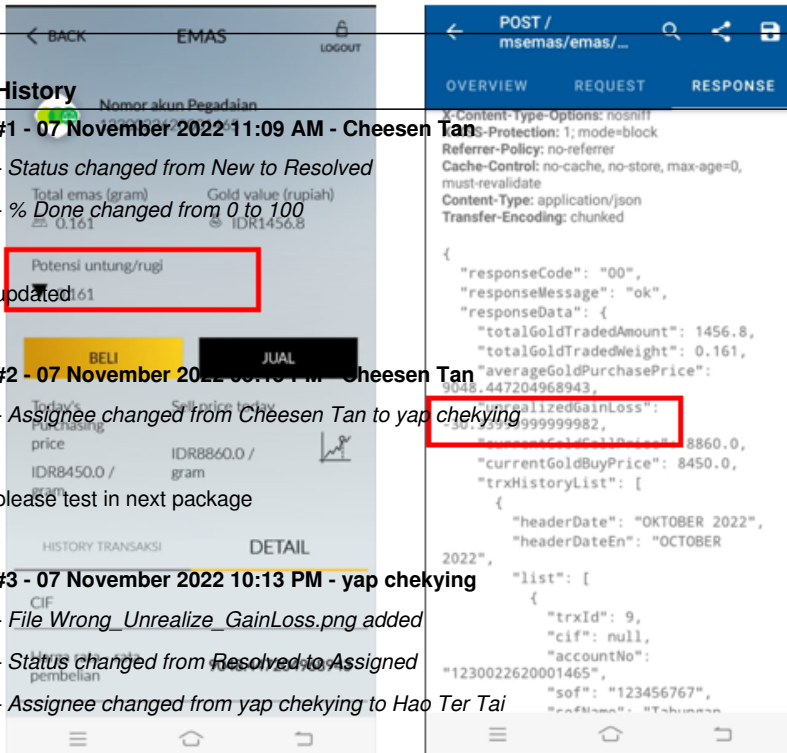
< BACK EMAS LOGOUT

History

Nomor akun Pegadaian

#1 - 07 November 2022 11:09 AM - Cheesen Tan

- Status changed from New to Resolved

Total emas (gram) Gold value (rupiah)

- % Done changed from 0 to 100

0.161 IDR1456.8

Potensi untung/rugi

updated

BELI JUAL

#2 - 07 November 2022 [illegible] - Cheesen Tan

- Assignee changed from Cheesen Tan to yap chekying

Today's Purchasing price Sell price today

IDR8450.0 / gram IDR8860.0 / gram

please test in next package

HISTORY TRANSAKSI DETAIL

#3 - 07 November 2022 10:13 PM - yap chekying

CIF

- File Wrong_Unrealize_GainLoss.png added

- Status changed from Resolved to Assigned

Harga rata-rata pembelian

- Assignee changed from yap chekying to Hao Ter Tai

POST / msemas/emas/...

OVERVIEW REQUEST RESPONSE

X-Content-Type-Options: nosniff
X-XSS-Protection: 1; mode=block
Referrer-Policy: no-referrer
Cache-Control: no-cache, no-store, max-age=0, must-revalidate
Content-Type: application/json
Transfer-Encoding: chunked

{
"responseCode": "00",
"responseMessage": "ok",
"responseData": {
"totalGoldTradedAmount": 1456.8,
"totalGoldTradedWeight": 0.161,
"averageGoldPurchasePrice": 9048.447204968943,
"unrealizedGainLoss": -30.5999999999982,
"currentGoldSellPrice": 8860.0,
"currentGoldBuyPrice": 8450.0,
"trxHistoryList": [
{
"headerDate": "OKTOBER 2022",
"headerDateEn": "OCTOBER 2022",
"list": [
{
"trxId": 9,
"cif": null,
"accountNo": "1230022620001465",
"sof": "123456767",
"sofName": "Tabungan